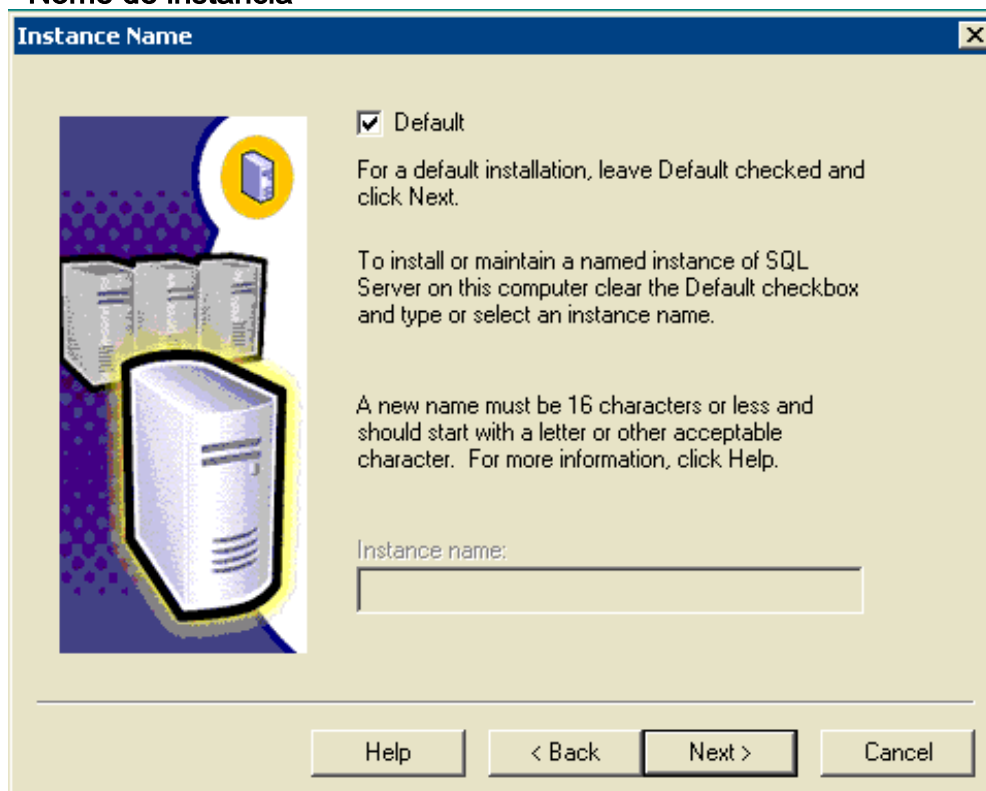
Nome de instância

Instance Name

Default

For a default installation, leave Default checked and click Next.

To install or maintain a named instance of SQL Server on this computer clear the Default checkbox and type or select an instance name.

A new name must be 16 characters or less and should start with a letter or other acceptable character. For more information, click Help.

Instance name:

Help
< Back
Next >
Cancel